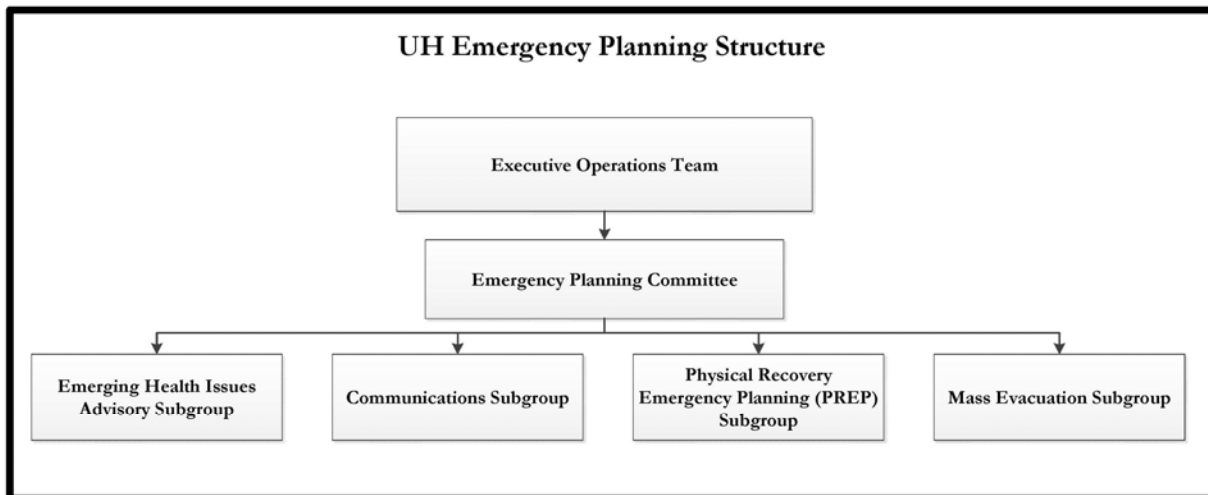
UH Emergency Planning Structure

Executive Operations Team

Emergency Planning Committee

Emerging Health Issues Advisory Subgroup

Communications Subgroup

Physical Recovery Emergency Planning (PREP) Subgroup

Mass Evacuation Subgroup